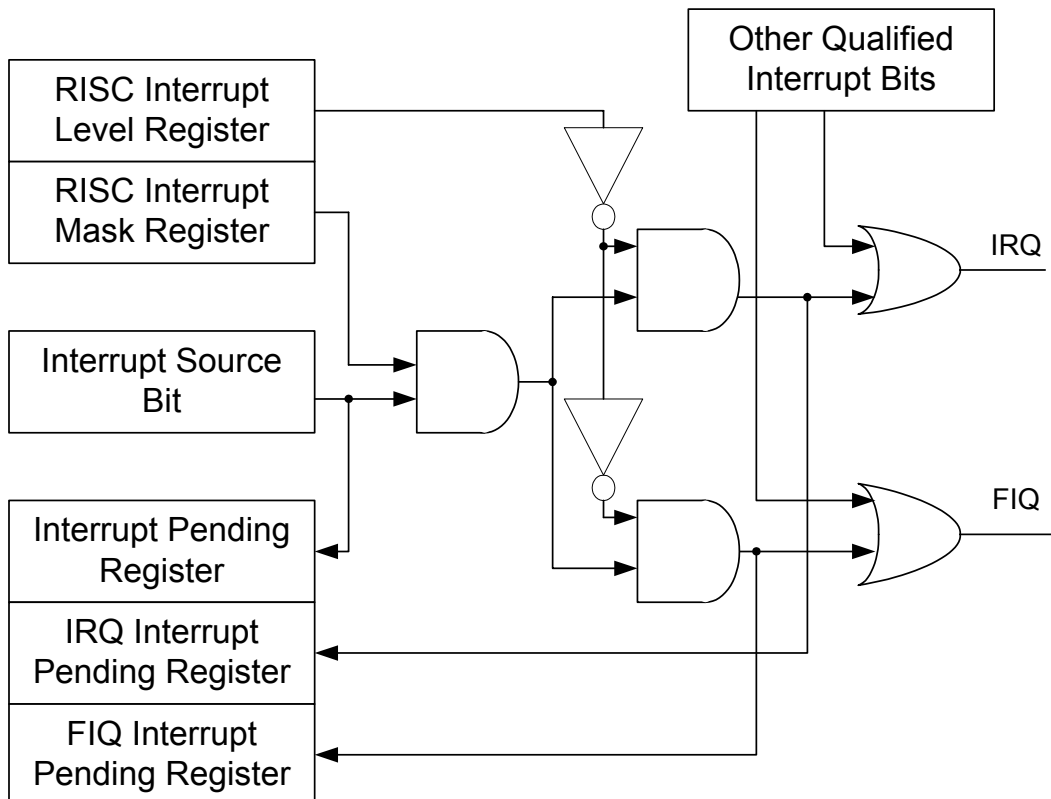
RISC Interrupt Level Register

RISC Interrupt Mask Register

Interrupt Source Bit

Interrupt Pending Register

IRQ Interrupt Pending Register

FIQ Interrupt Pending Register

Other Qualified Interrupt Bits

IRQ

FIQ